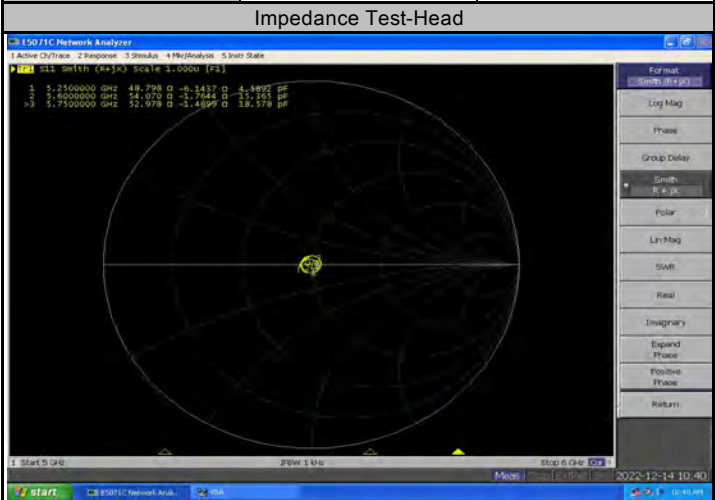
Impedance Test-Head

E5071C Network Analyzer

1 Active Ch/Trace 2 Response 3 Stimulus 4 Mkr/Analysis 5 Instr State

Tr1 S11 Smith (R+jX) Scale 1.000U [F1]

1 5.2500000 GHz 48.798 Ω -6.1437 Ω 4.9892 pF
2 5.6000000 GHz 54.070 Ω -1.7644 Ω 15.365 pF
>3 5.7500000 GHz 52.978 Ω -1.4899 Ω 18.578 pF

Format
Smith (R+jX)

Log Mag

Phase

Group Delay

Smith
R + jX

Polar

Lin Mag

SWR

Real

Imaginary

Expand
Phase

Positive
Phase

Return

1 Start 5 GHz

IFBW 1 kHz

Stop 6 GHz

Meas

2022-12-14 10:40

start

E5071C Network Analy...

VNA

10:40 AM